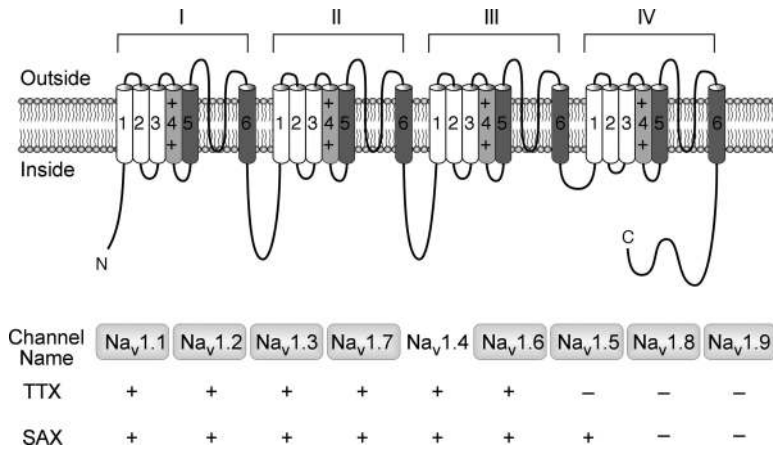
I II III IV

Outside

1 2 3 + 4 + 5 6 1 2 3 + 4 + 5 6 1 2 3 + 4 + 5 6 1 2 3 + 4 + 5 6

Inside

N

C

| Channel Name | $Na_v1.1$ | $Na_v1.2$ | $Na_v1.3$ | $Na_v1.7$ | $Na_v1.4$ | $Na_v1.6$ | $Na_v1.5$ | $Na_v1.8$ | $Na_v1.9$ |
|---|---|---|---|---|---|---|---|---|---|
| TTX | + | + | + | + | + | + | – | – | – |
| SAX | + | + | + | + | + | + | + | – | – |